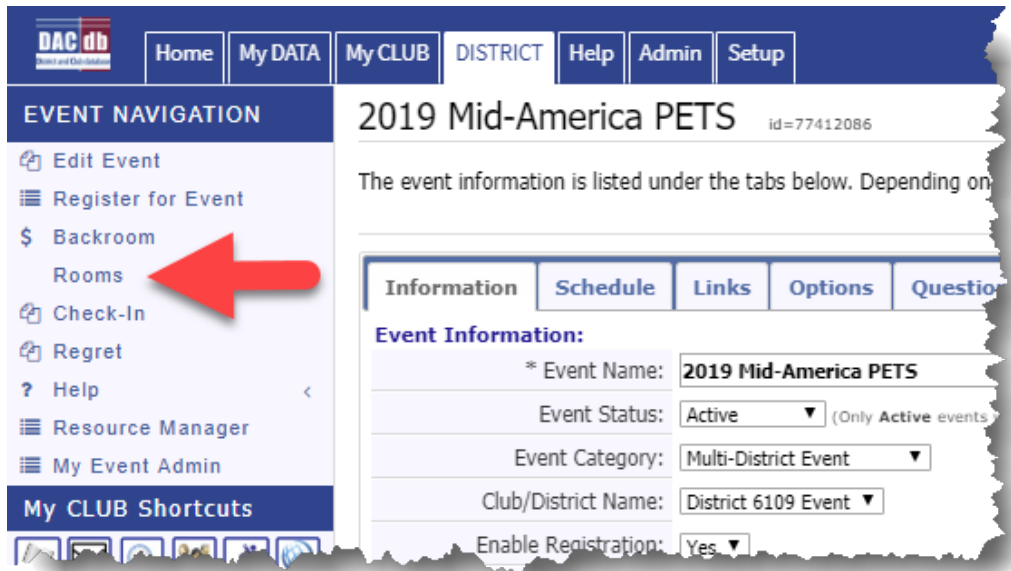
DAC db

Home | My DATA | My CLUB | DISTRICT | Help | Admin | Setup

EVENT NAVIGATION

Edit Event
Register for Event
$ Backroom
Rooms
Check-In
Regret
? Help
Resource Manager
My Event Admin

My CLUB Shortcuts

2019 Mid-America PETS id=77412086

The event information is listed under the tabs below. Depending on

Information | Schedule | Links | Options | Questio

Event Information:

| | |
|---|---|
| * Event Name: | 2019 Mid-America PETS |
| Event Status: | Active ▼ (Only Active events |
| Event Category: | Multi-District Event ▼ |
| Club/District Name: | District 6109 Event ▼ |
| Enable Registration: | Yes ▼ |